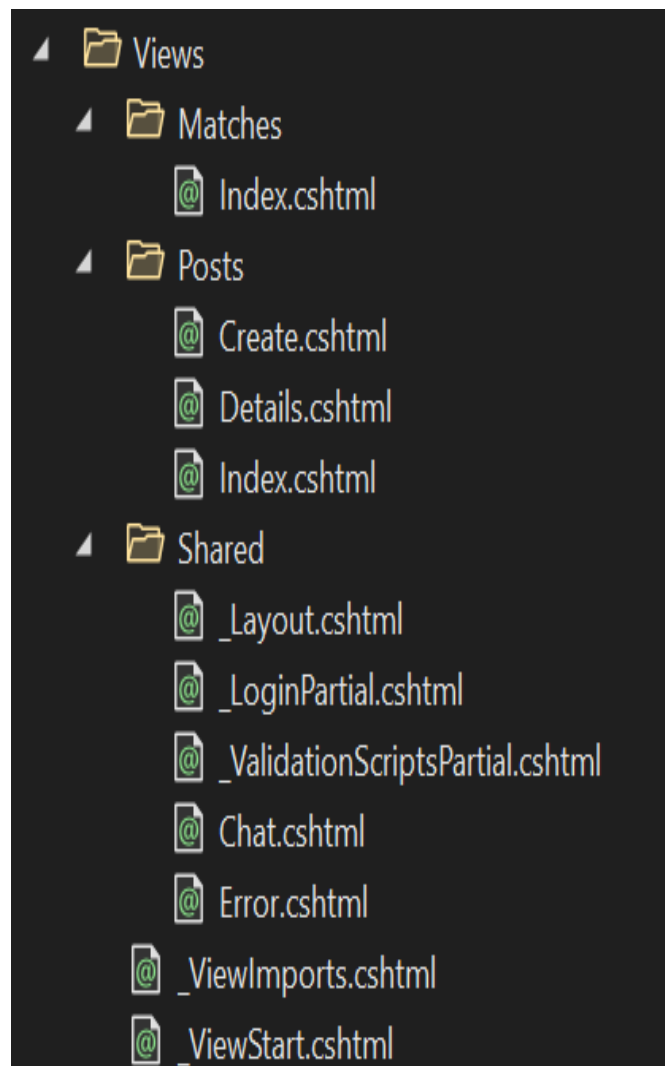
Views
Matches
Index.cshtml
Posts
Create.cshtml
Details.cshtml
Index.cshtml
Shared
_Layout.cshtml
_LoginPartial.cshtml
_ValidationScriptsPartial.cshtml
Chat.cshtml
Error.cshtml
_ViewImports.cshtml
_ViewStart.cshtml